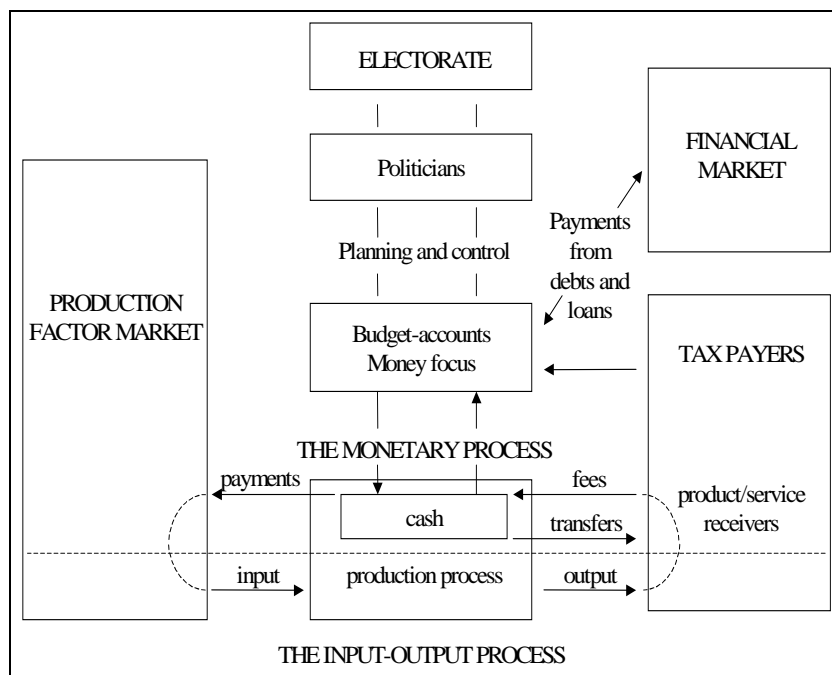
ELECTORATE

Politicians

Planning and control

FINANCIAL MARKET

Payments from debts and loans

PRODUCTION FACTOR MARKET

Budget-accounts
Money focus

TAX PAYERS

THE MONETARY PROCESS

payments

fees

cash

transfers

product/service receivers

input

production process

output

THE INPUT-OUTPUT PROCESS